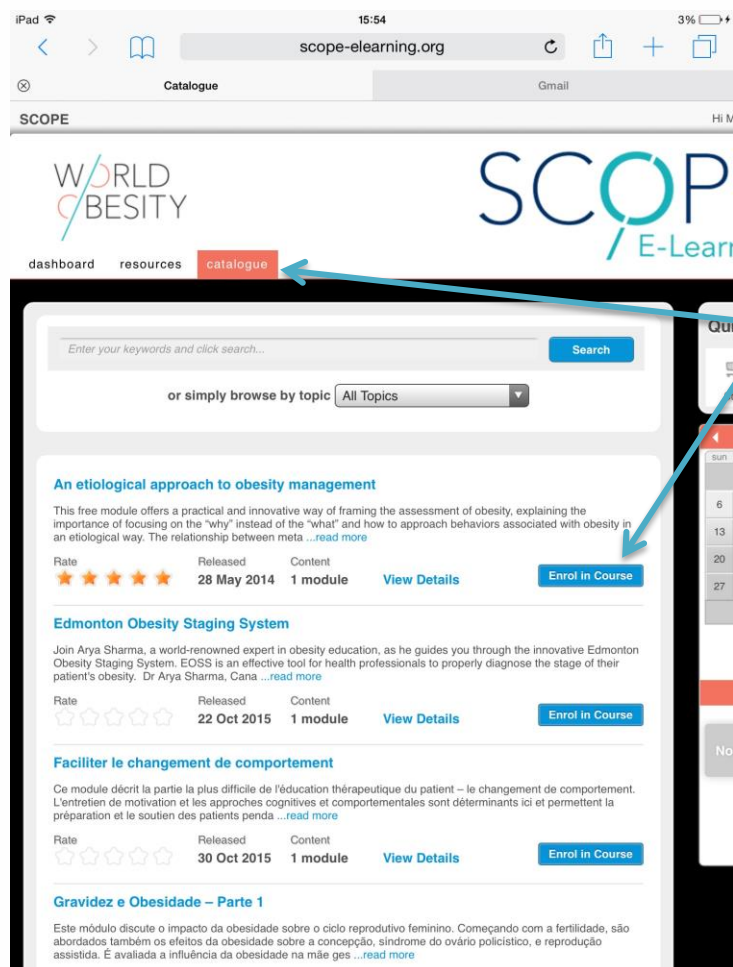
iPad 15:54 3%

scope-elearning.org

Catalogue Gmail

SCOPE Hi M

WORLD OBESITY

SCOP
E-Learn

dashboard resources catalogue

Enter your keywords and click search...

Search

or simply browse by topic All Topics

Qu

An etiological approach to obesity management

This free module offers a practical and innovative way of framing the assessment of obesity, explaining the importance of focusing on the "why" instead of the "what" and how to approach behaviors associated with obesity in an etiological way. The relationship between meta ...read more

Rate
Released 28 May 2014
Content 1 module
View Details
Enrol in Course

Edmonton Obesity Staging System

Join Arya Sharma, a world-renowned expert in obesity education, as he guides you through the innovative Edmonton Obesity Staging System. EOSS is an effective tool for health professionals to properly diagnose the stage of their patient's obesity. Dr Arya Sharma, Cana ...read more

Rate
Released 22 Oct 2015
Content 1 module
View Details
Enrol in Course

Faciliter le changement de comportement

Ce module décrit la partie la plus difficile de l'éducation thérapeutique du patient – le changement de comportement. L'entretien de motivation et les approches cognitives et comportementales sont déterminants ici et permettent la préparation et le soutien des patients penda ...read more

Rate
Released 30 Oct 2015
Content 1 module
View Details
Enrol in Course

Gravidez e Obesidade – Parte 1

Este módulo discute o impacto da obesidade sobre o ciclo reprodutivo feminino. Começando com a fertilidade, são abordados também os efeitos da obesidade sobre a concepção, síndrome do ovário policístico, e reprodução assistida. É avaliada a influência da obesidade na mãe ges ...read more

sun
6
13
20
27

No